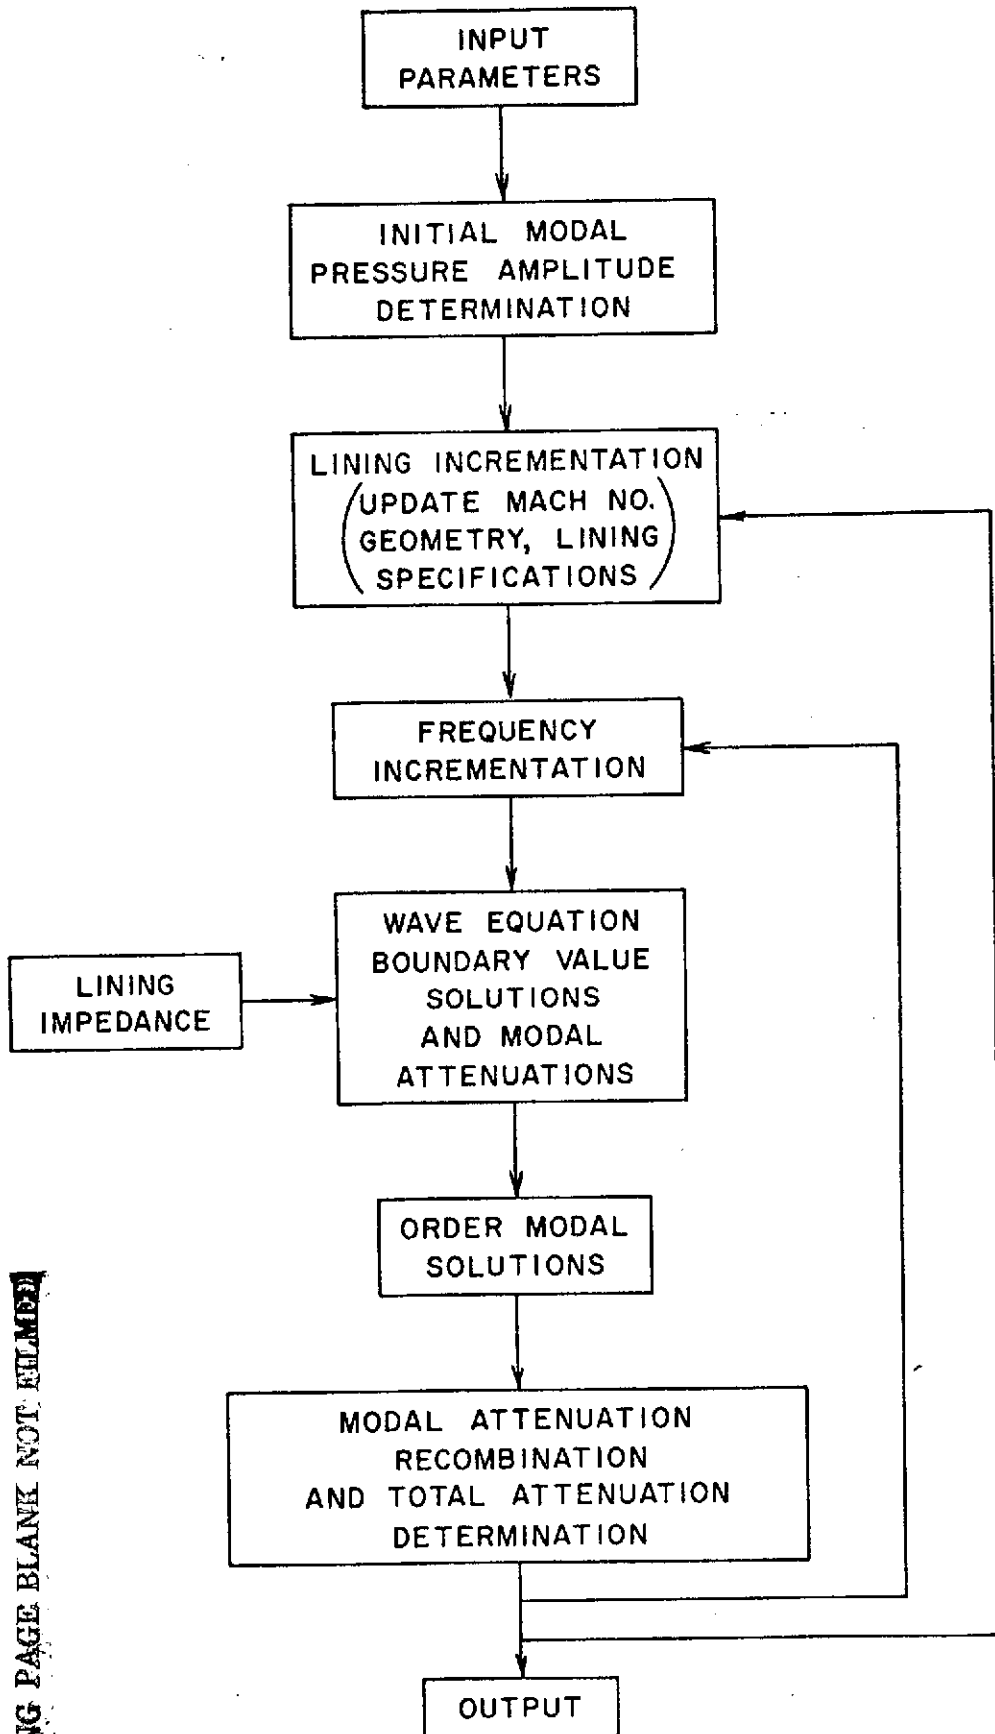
INPUT PARAMETERS

INITIAL MODAL PRESSURE AMPLITUDE DETERMINATION

LINING INCREMENTATION (UPDATE MACH NO. GEOMETRY, LINING SPECIFICATIONS)

FREQUENCY INCREMENTATION

LINING IMPEDANCE

WAVE EQUATION BOUNDARY VALUE SOLUTIONS AND MODAL ATTENUATIONS

ORDER MODAL SOLUTIONS

MODAL ATTENUATION RECOMBINATION AND TOTAL ATTENUATION DETERMINATION

OUTPUT

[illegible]G PAGE BLANK NOT FILMED